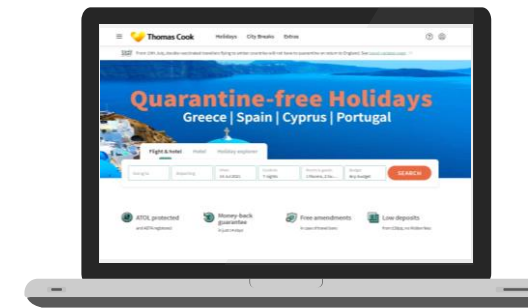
Thomas Cook Holidays City Breaks Extras

From 19th July, double-vaccinated travellers flying to amber countries will not have to quarantine on return to England. See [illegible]

Quarantine-free Holidays
Greece | Spain | Cyprus | Portugal

Flight & Hotel Hotel Holiday explorer

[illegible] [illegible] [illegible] 7 nights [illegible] Any budget SEARCH

ATOL protected
and ABTA registered

Money-back guarantee
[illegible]

Free amendments
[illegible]

Low deposits
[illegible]